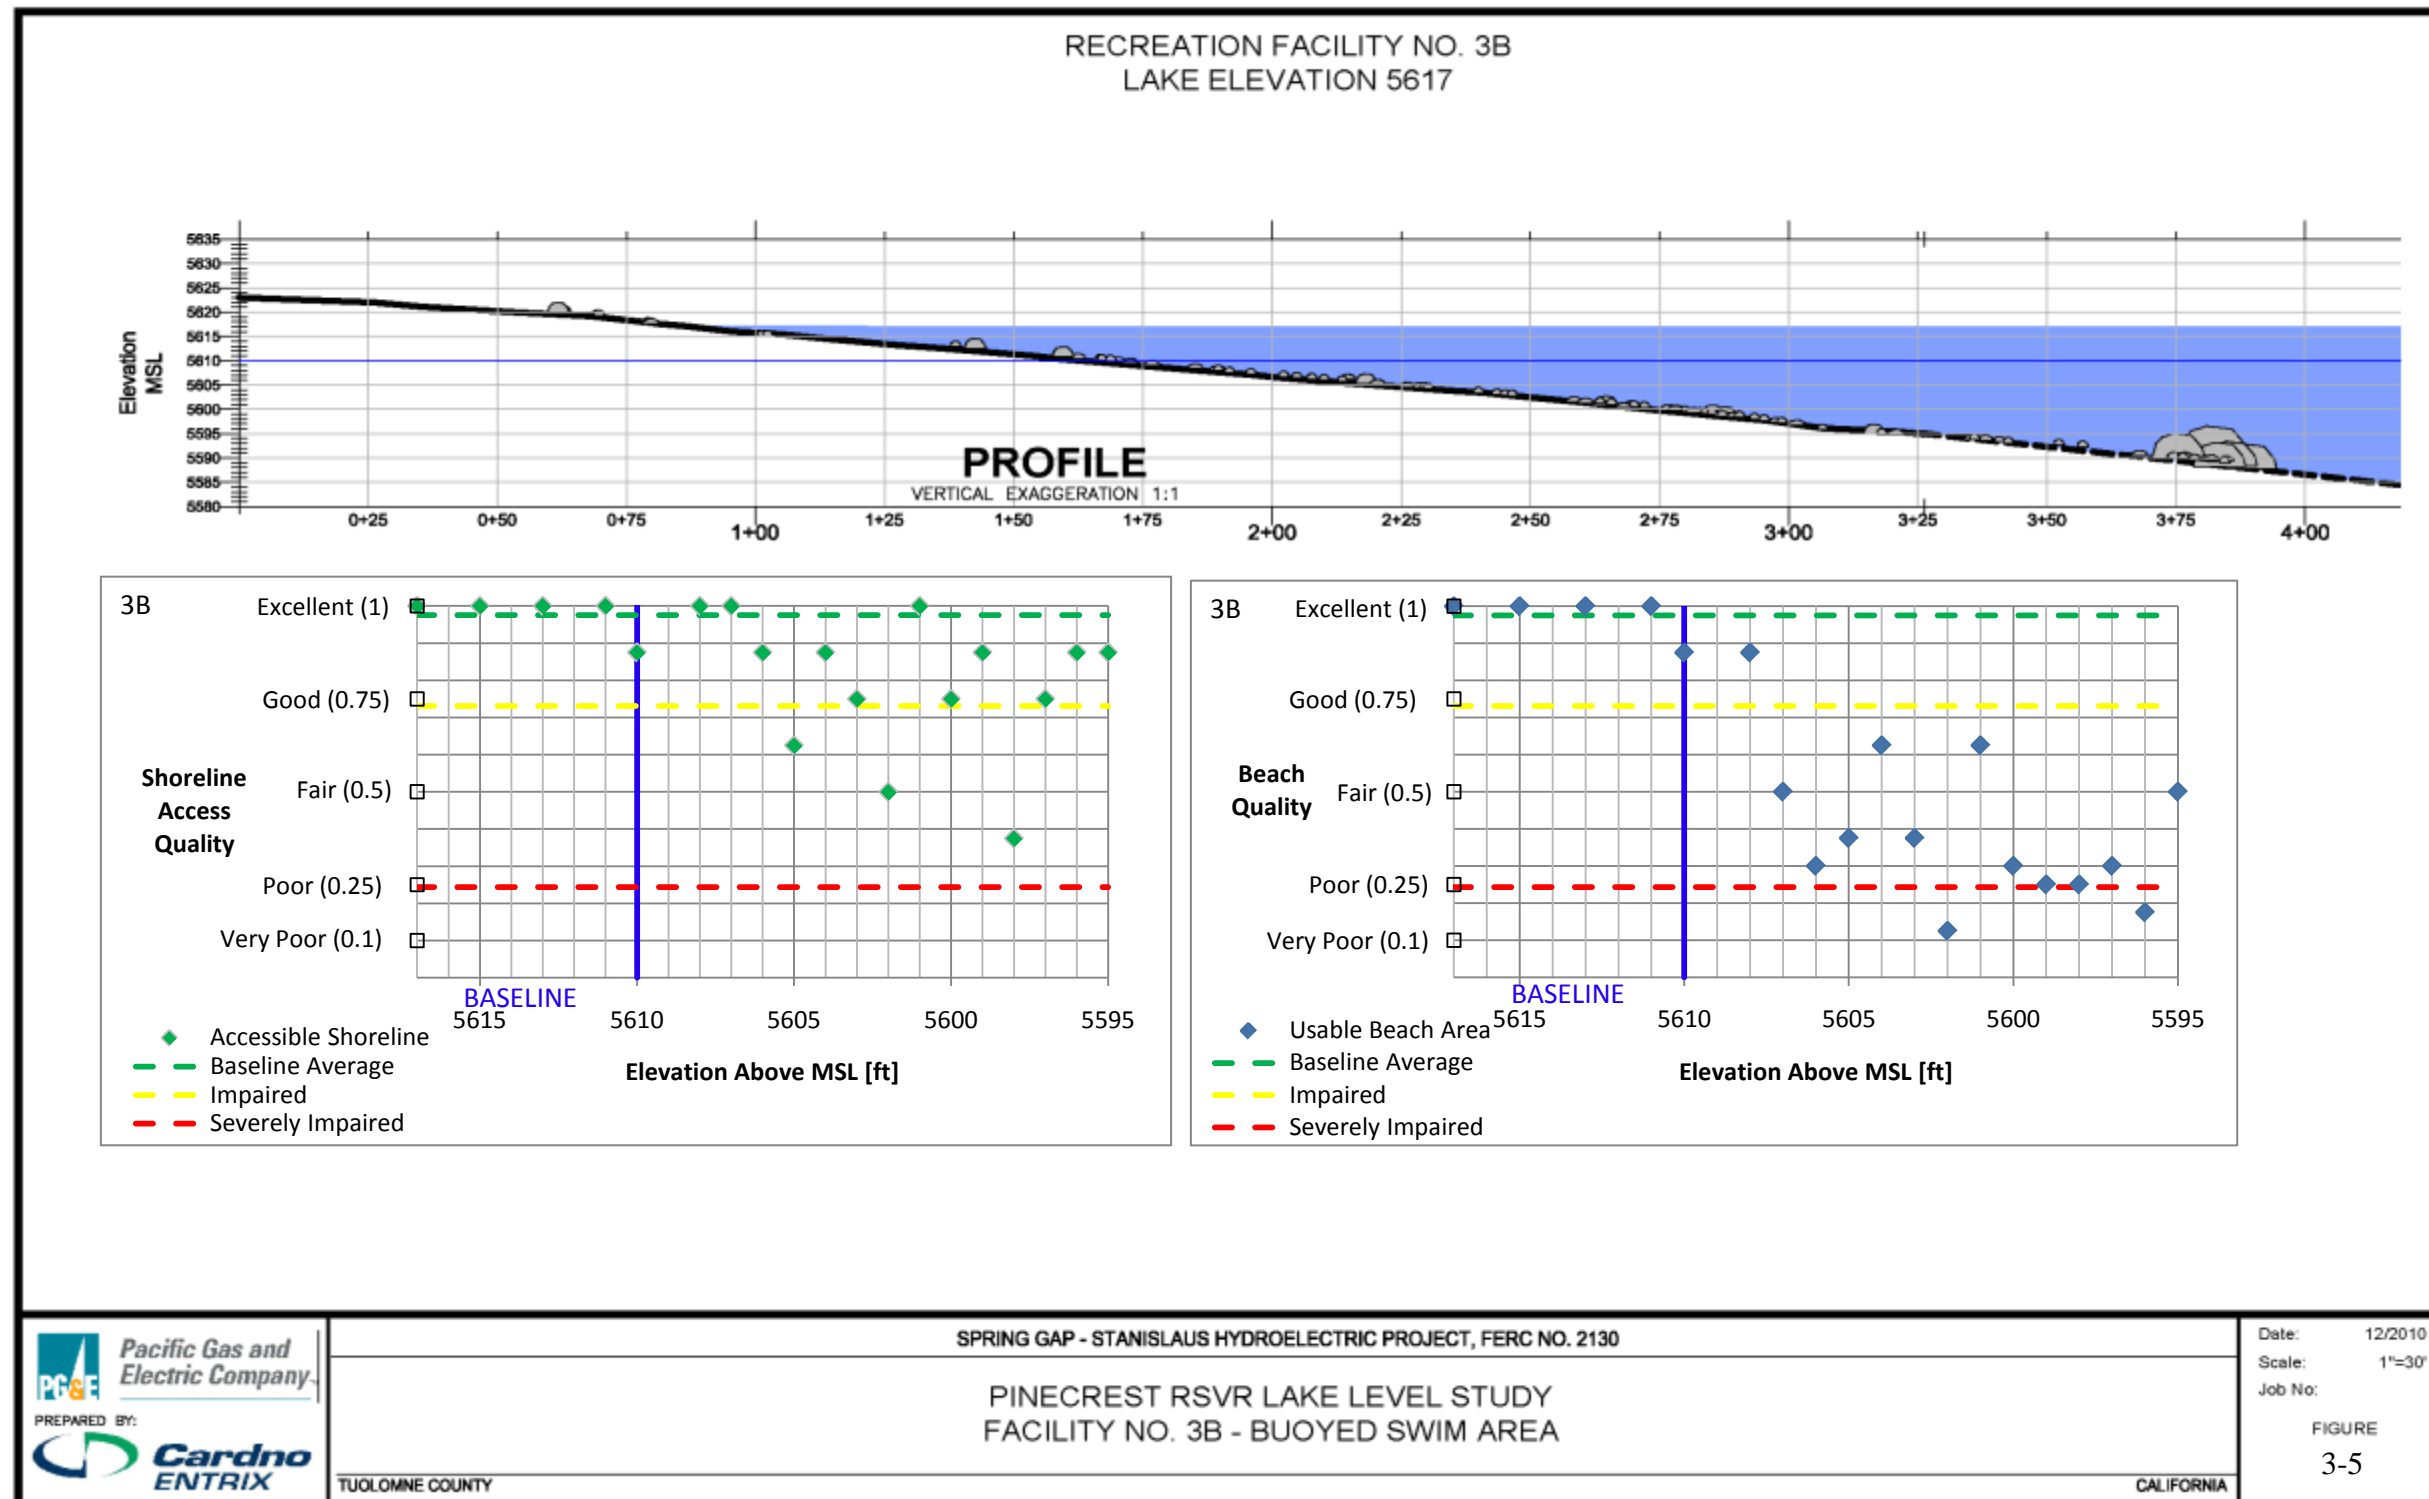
RECREATION FACILITY NO. 3B
LAKE ELEVATION 5617

Elevation MSL

5635
5630
5625
5620
5615
5610
5605
5600
5595
5590
5585
5580

PROFILE
VERTICAL EXAGGERATION 1:1

0+25 0+50 0+75 1+00 1+25 1+50 1+75 2+00 2+25 2+50 2+75 3+00 3+25 3+50 3+75 4+00

3B Excellent (1)
Good (0.75)
Shoreline Access Quality
Fair (0.5)
Poor (0.25)
Very Poor (0.1)
BASELINE
5615 5610 5605 5600 5595
Elevation Above MSL [ft]
Accessible Shoreline
Baseline Average
Impaired
Severely Impaired

3B Excellent (1)
Good (0.75)
Beach Quality
Fair (0.5)
Poor (0.25)
Very Poor (0.1)
BASELINE
5615 5610 5605 5600 5595
Elevation Above MSL [ft]
Usable Beach Area
Baseline Average
Impaired
Severely Impaired

PG&E Pacific Gas and Electric Company
PREPARED BY:
Cardno ENTRIX

SPRING GAP - STANISLAUS HYDROELECTRIC PROJECT, FERC NO. 2130
PINECREST RSVR LAKE LEVEL STUDY
FACILITY NO. 3B - BUOYED SWIM AREA
TUOLOMNE COUNTY
CALIFORNIA

Date: 12/2010
Scale: 1"=30'
Job No:
FIGURE
3-5